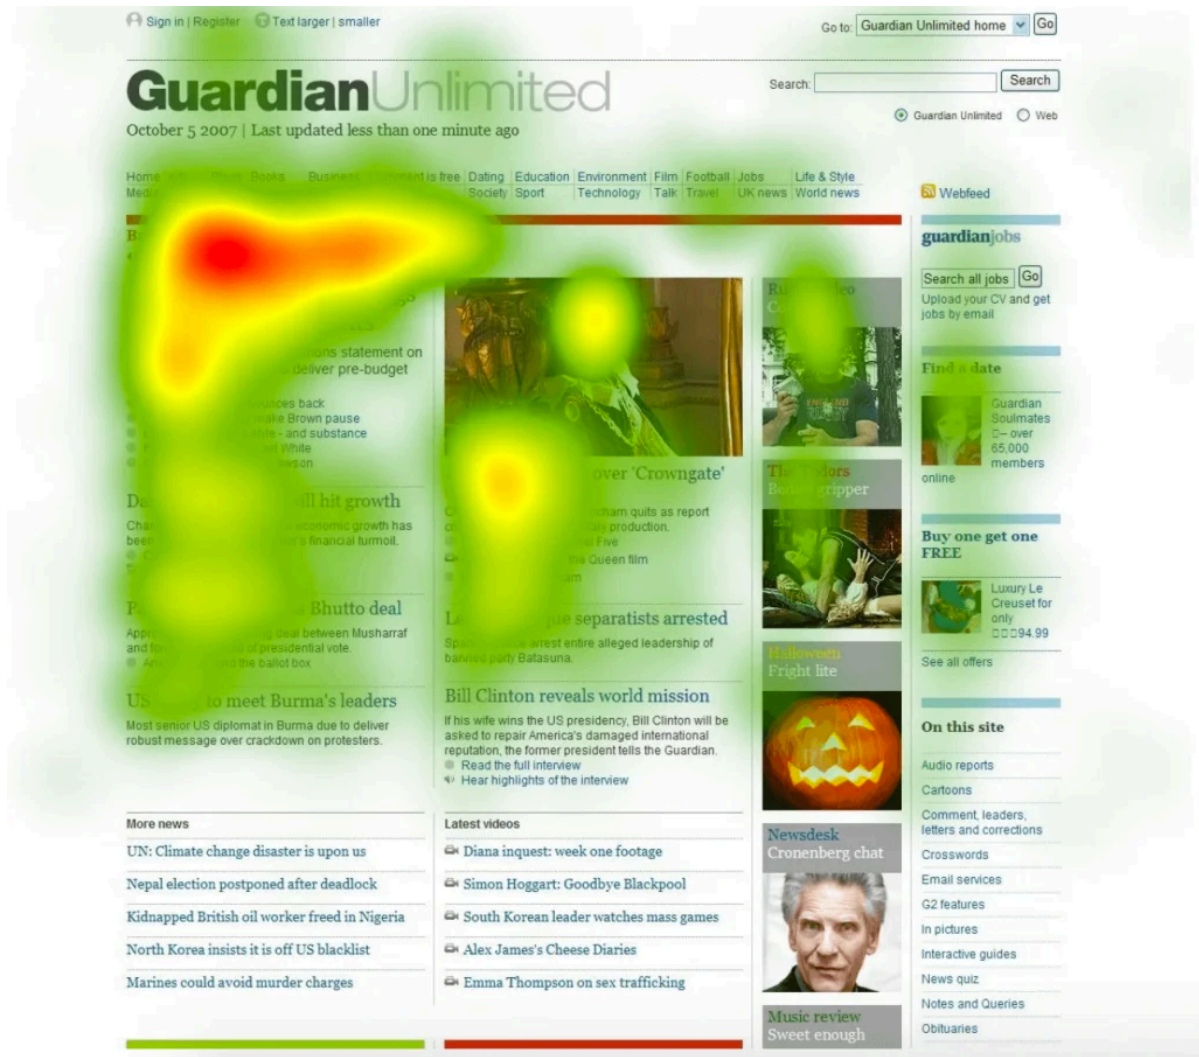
Sign in | Register   Text larger | smaller

Go to: Guardian Unlimited home   Go

GuardianUnlimited

October 5 2007 | Last updated less than one minute ago

Search:   Search

Guardian Unlimited   Web

Home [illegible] Books Business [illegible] is free Dating Education Environment Film Football Jobs Life & Style
Med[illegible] Society Sport Technology Talk Travel UK news World news

Webfeed

B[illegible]

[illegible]ons statement on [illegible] deliver pre-budget

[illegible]ces back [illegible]ake Brown pause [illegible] - and substance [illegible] White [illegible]

Da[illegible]ll hit growth

Cha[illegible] economic growth has been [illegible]'s financial turmoil.

P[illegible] Bhutto deal

Appr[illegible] deal between Musharraf and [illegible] of presidential vote. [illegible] the ballot box

US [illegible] to meet Burma's leaders

Most senior US diplomat in Burma due to deliver robust message over crackdown on protesters.

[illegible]over 'Crowngate'

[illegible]ham quits as report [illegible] production. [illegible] Five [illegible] Queen film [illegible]

L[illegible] separatists arrested

Sp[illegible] arrest entire alleged leadership of banned party Batasuna.

Bill Clinton reveals world mission

If his wife wins the US presidency, Bill Clinton will be asked to repair America's damaged international reputation, the former president tells the Guardian.
Read the full interview
Hear highlights of the interview

Ru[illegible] C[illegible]

Th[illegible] Bo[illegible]ripper

Halloween
Fright lite

Newsdesk
Cronenberg chat

Music review
Sweet enough

More news

UN: Climate change disaster is upon us

Nepal election postponed after deadlock

Kidnapped British oil worker freed in Nigeria

North Korea insists it is off US blacklist

Marines could avoid murder charges

Latest videos

Diana inquest: week one footage

Simon Hoggart: Goodbye Blackpool

South Korean leader watches mass games

Alex James's Cheese Diaries

Emma Thompson on sex trafficking

guardianjobs

Search all jobs   Go
Upload your CV and get jobs by email

Find a date

Guardian Soulmates – over 65,000 members online

Buy one get one FREE

Luxury Le Creuset for only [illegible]94.99

See all offers

On this site

Audio reports
Cartoons
Comment, leaders, letters and corrections
Crosswords
Email services
G2 features
In pictures
Interactive guides
News quiz
Notes and Queries
Obituaries